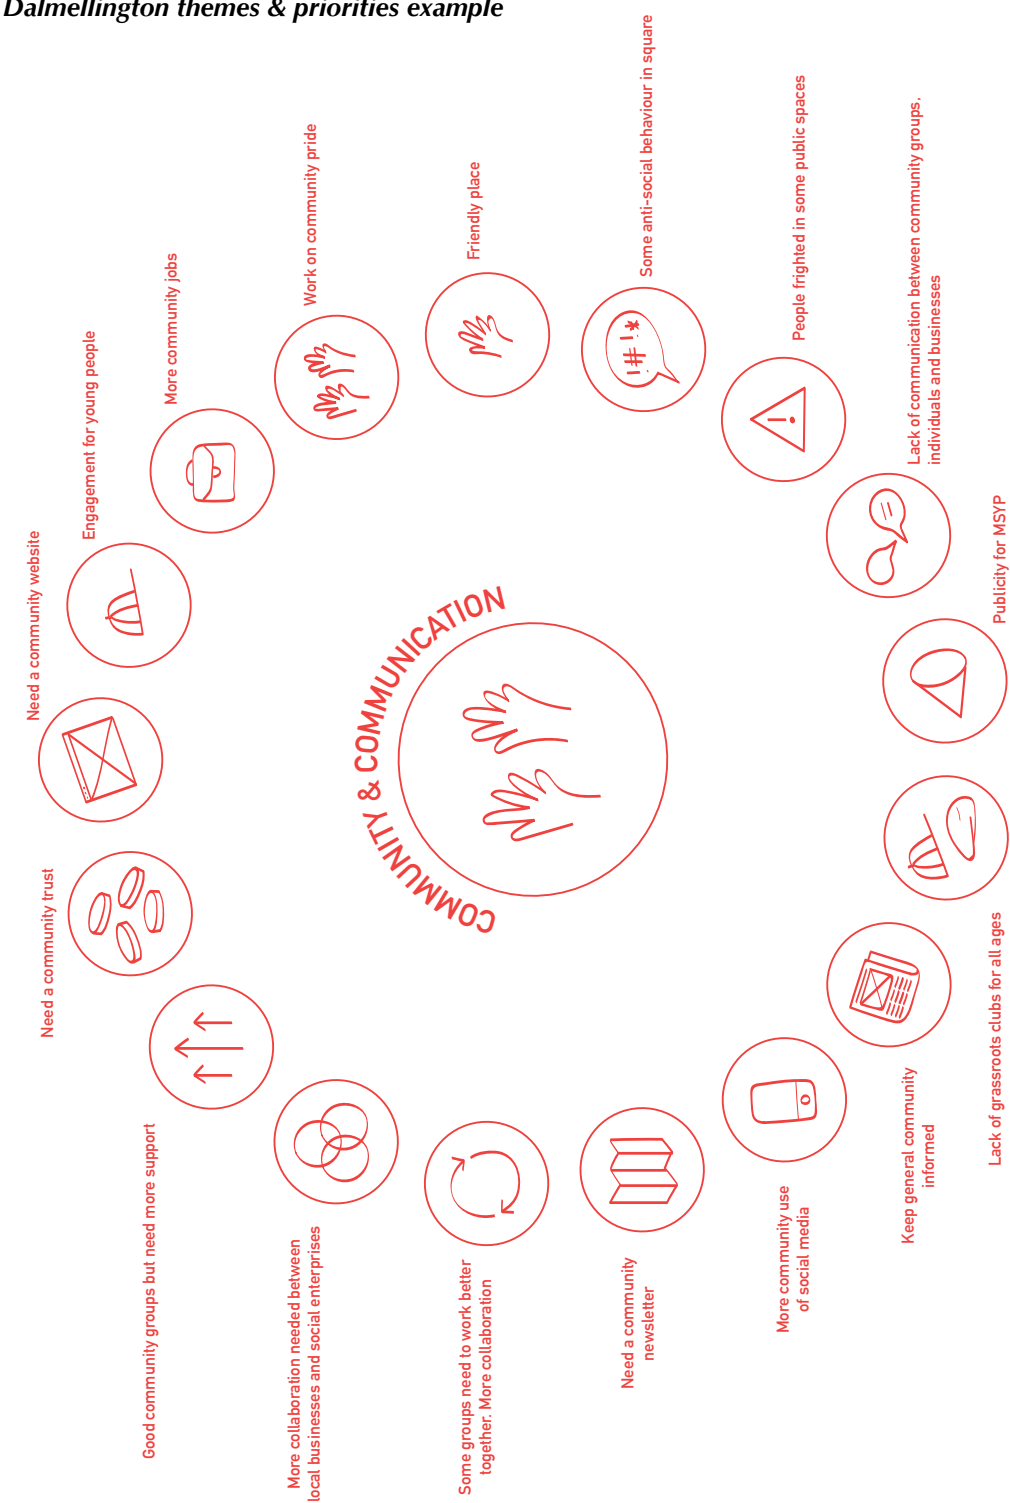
Dalmellington themes & priorities example

COMMUNITY & COMMUNICATION

Need a community website

Engagement for young people

More community jobs

Work on community pride

Friendly place

Some anti-social behaviour in square

!#!*

People frighted in some public spaces

Lack of communication between community groups, individuals and businesses

Publicity for MSYP

Lack of grassroots clubs for all ages

Keep general community informed

More community use of social media

Need a community newsletter

Some groups need to work better together. More collaboration

More collaboration needed between local businesses and social enterprises

Good community groups but need more support

Need a community trust